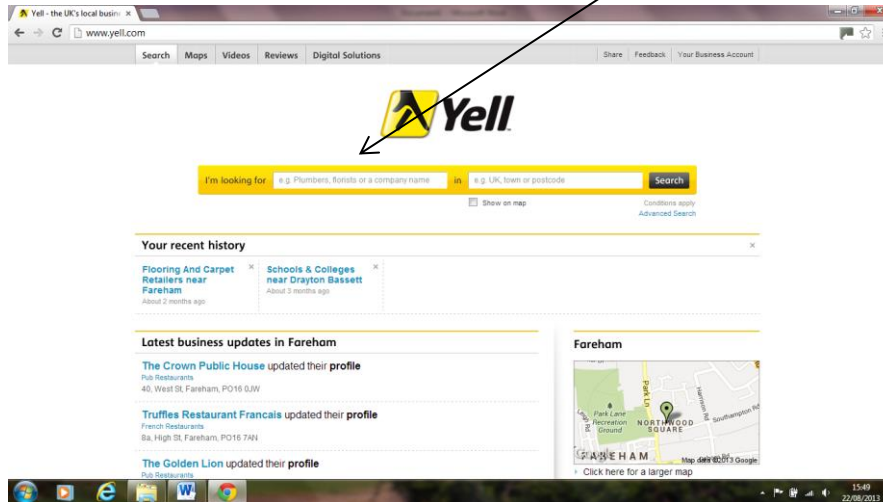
Yell - the UK's local busin ×

www.yell.com

Search Maps Videos Reviews Digital Solutions

Share Feedback Your Business Account

Yell

I'm looking for e.g. Plumbers, florists or a company name in e.g. UK, town or postcode Search

Show on map

Conditions apply
Advanced Search

Your recent history

Flooring And Carpet Retailers near Fareham
About 2 months ago

Schools & Colleges near Drayton Bassett
About 3 months ago

Latest business updates in Fareham

The Crown Public House updated their profile
Pub Restaurants
40, West St, Fareham, PO16 0JW

Truffles Restaurant Francais updated their profile
French Restaurants
8a, High St, Fareham, PO16 7AN

The Golden Lion updated their profile
Pub Restaurants

Fareham

Park Lane Recreation Ground
NORTHWOOD SQUARE
FAREHAM
Park Ln
Southampton Rd
Map data ©2013 Google

Click here for a larger map

15:49
22/08/2013